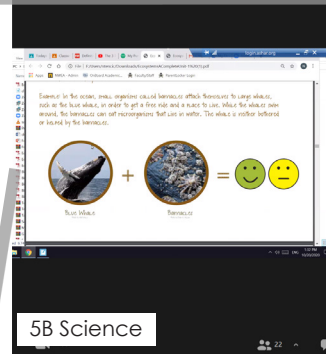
Example: In the ocean, small organisms called barnacles attach themselves to large whales, such as the blue whale, in order to get a free ride and a place to live. While the whales swim around, the barnacles can eat microorganisms that live in water. The whale is neither bothered or helped by the barnacles.

Blue Whale

Barnacles

+

=

5B Science

22